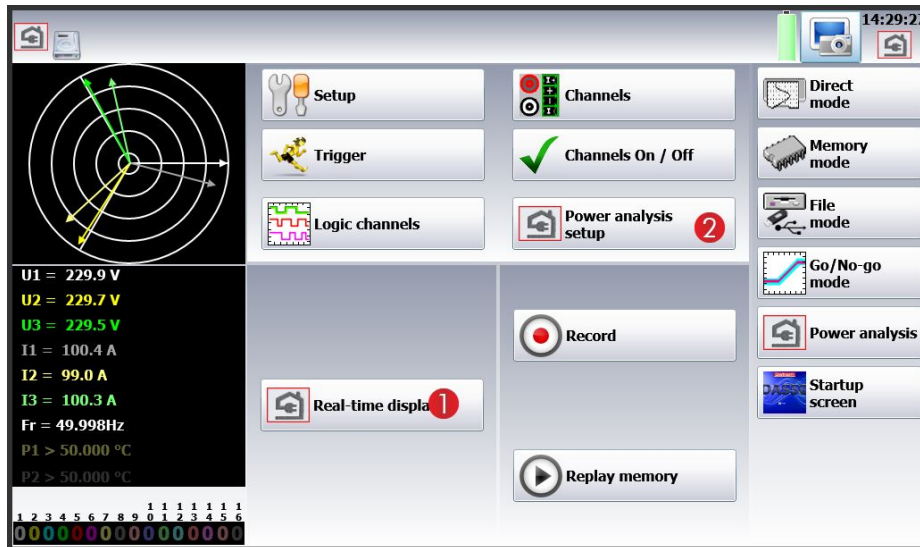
14:29:2

U1 = 229.9 V
U2 = 229.7 V
U3 = 229.5 V
I1 = 100.4 A
I2 = 99.0 A
I3 = 100.3 A
Fr = 49.998Hz
P1 > 50.000 °C
P2 > 50.000 °C

1 2 3 4 5 6 7 8 9 10 11 12 13 14 15 16

Setup
Trigger
Logic channels
Real-time displa 1

Channels
Channels On / Off
Power analysis setup 2
Record
Replay memory

Direct mode
Memory mode
File mode
Go/No-go mode
Power analysis
Startup screen